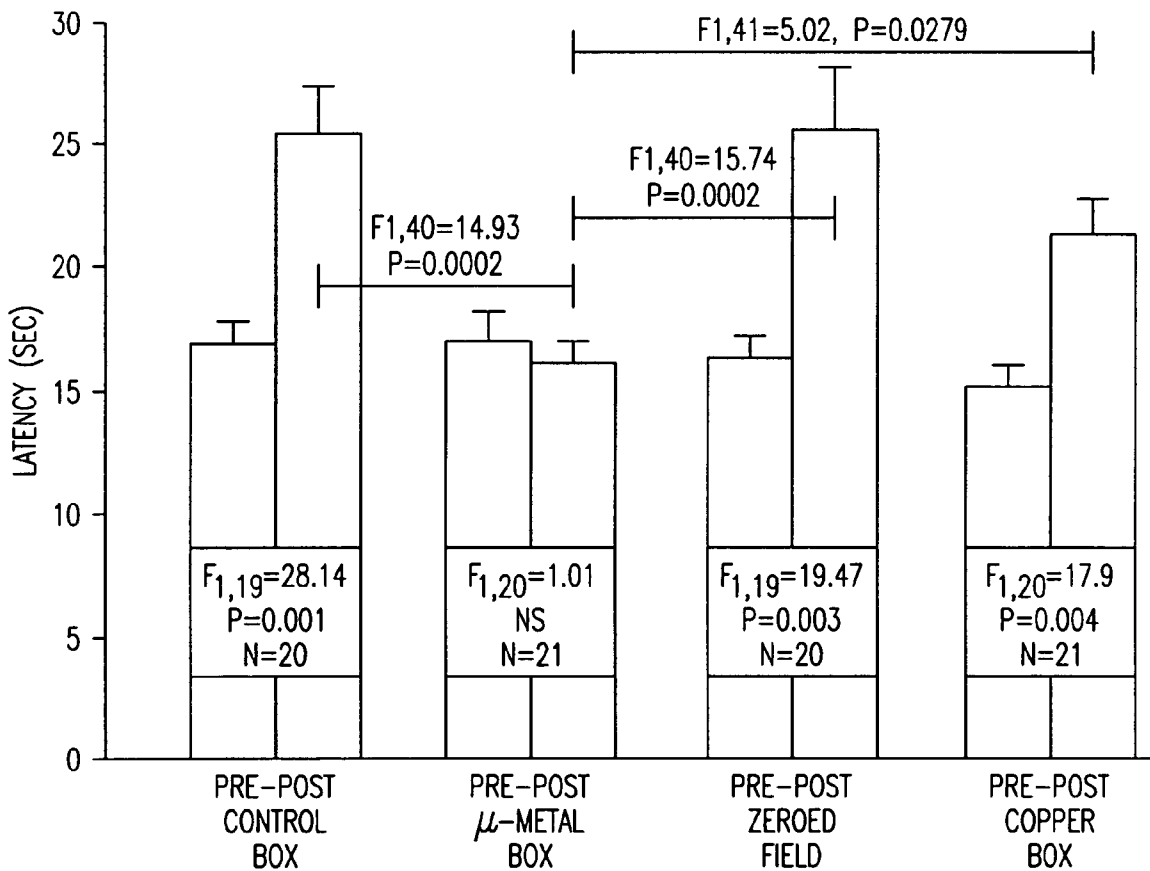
30
25
20
15
10
5
0

LATENCY (SEC)

F1,41=5.02, P=0.0279

F1,40=15.74
P=0.0002

F1,40=14.93
P=0.0002

$F_{1,19}$=28.14
P=0.001
N=20

$F_{1,20}$=1.01
NS
N=21

$F_{1,19}$=19.47
P=0.003
N=20

$F_{1,20}$=17.9
P=0.004
N=21

PRE-POST
CONTROL
BOX

PRE-POST
$\mu$-METAL
BOX

PRE-POST
ZEROED
FIELD

PRE-POST
COPPER
BOX